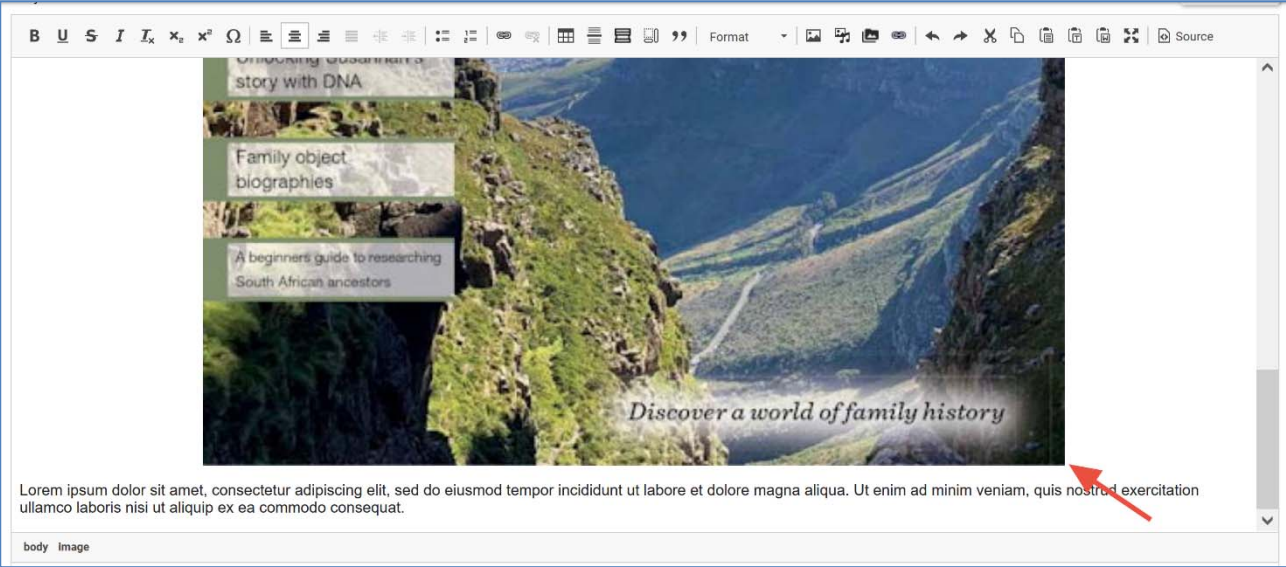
B U S I $T_x$ $x_2$ $x^2$ Ω Format Source

Unlocking Susannah's story with DNA

Family object biographies

A beginners guide to researching South African ancestors

Discover a world of family history

Lorem ipsum dolor sit amet, consectetur adipiscing elit, sed do eiusmod tempor incididunt ut labore et dolore magna aliqua. Ut enim ad minim veniam, quis nostrud exercitation ullamco laboris nisi ut aliquip ex ea commodo consequat.

body Image